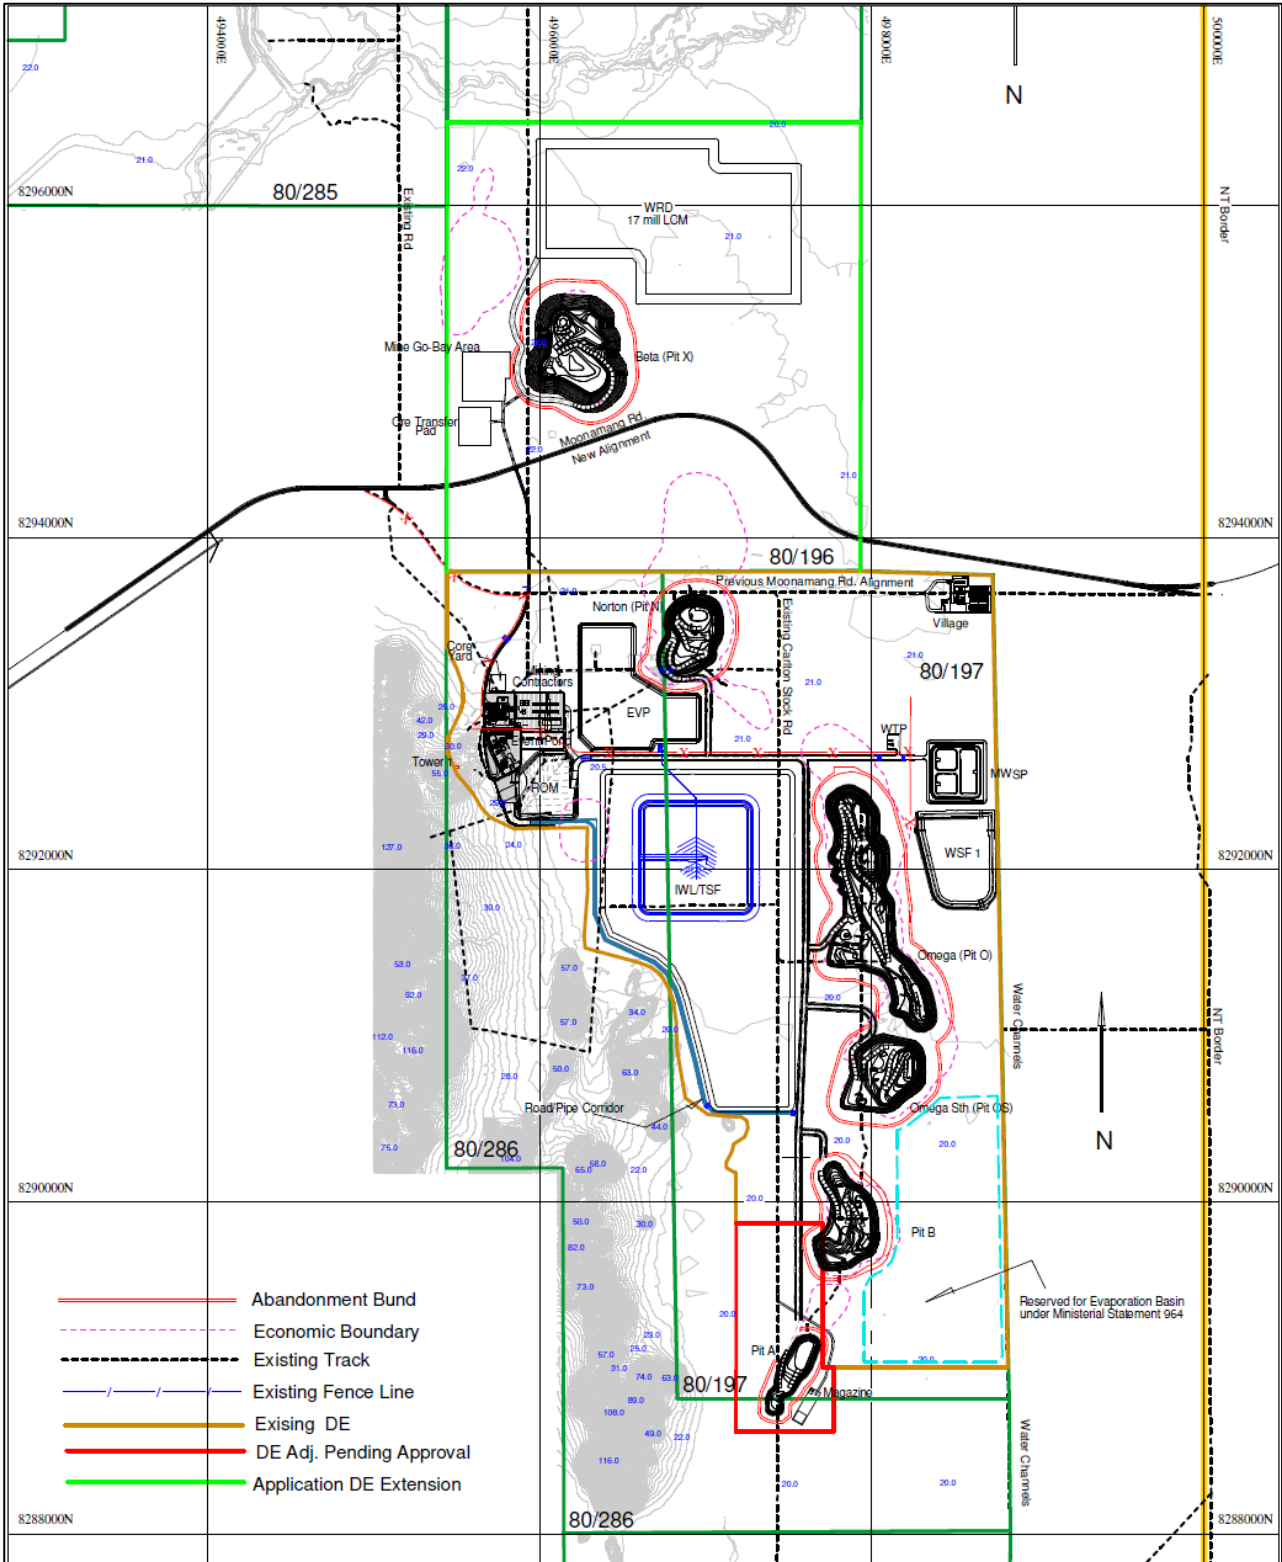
494000E
496000E
498000E
500000E
N
8296000N
80/285
Existing Rd
WRD
17 mill LCM
NT Border
Mine Go-Bay Area
Beta (Pit X)
Ore Transfer Pad
Moonamang Rd
New Alignment
8294000N
8294000N
80/196
Previous Moonamang Rd. Alignment
Norton (Pit N)
Village
Core Yard
Mining Contractors
Existing Carlton Stock Rd
80/197
EVP
WTP
MWSP
Tower 1
ROM
IWL/TSF
WSF 1
8292000N
8292000N
Omega (Pit O)
Water Channels
NT Border
Omega Sth (Pit OS)
N
Road/Pipe Corridor
80/286
8290000N
8290000N
Pit B
Reserved for Evaporation Basin under Ministerial Statement 964
Abandonment Bund
Economic Boundary
Existing Track
Existing Fence Line
Exising DE
DE Adj. Pending Approval
Application DE Extension
Pit A
80/197
Magazine
Water Channels
8288000N
80/286
8288000N